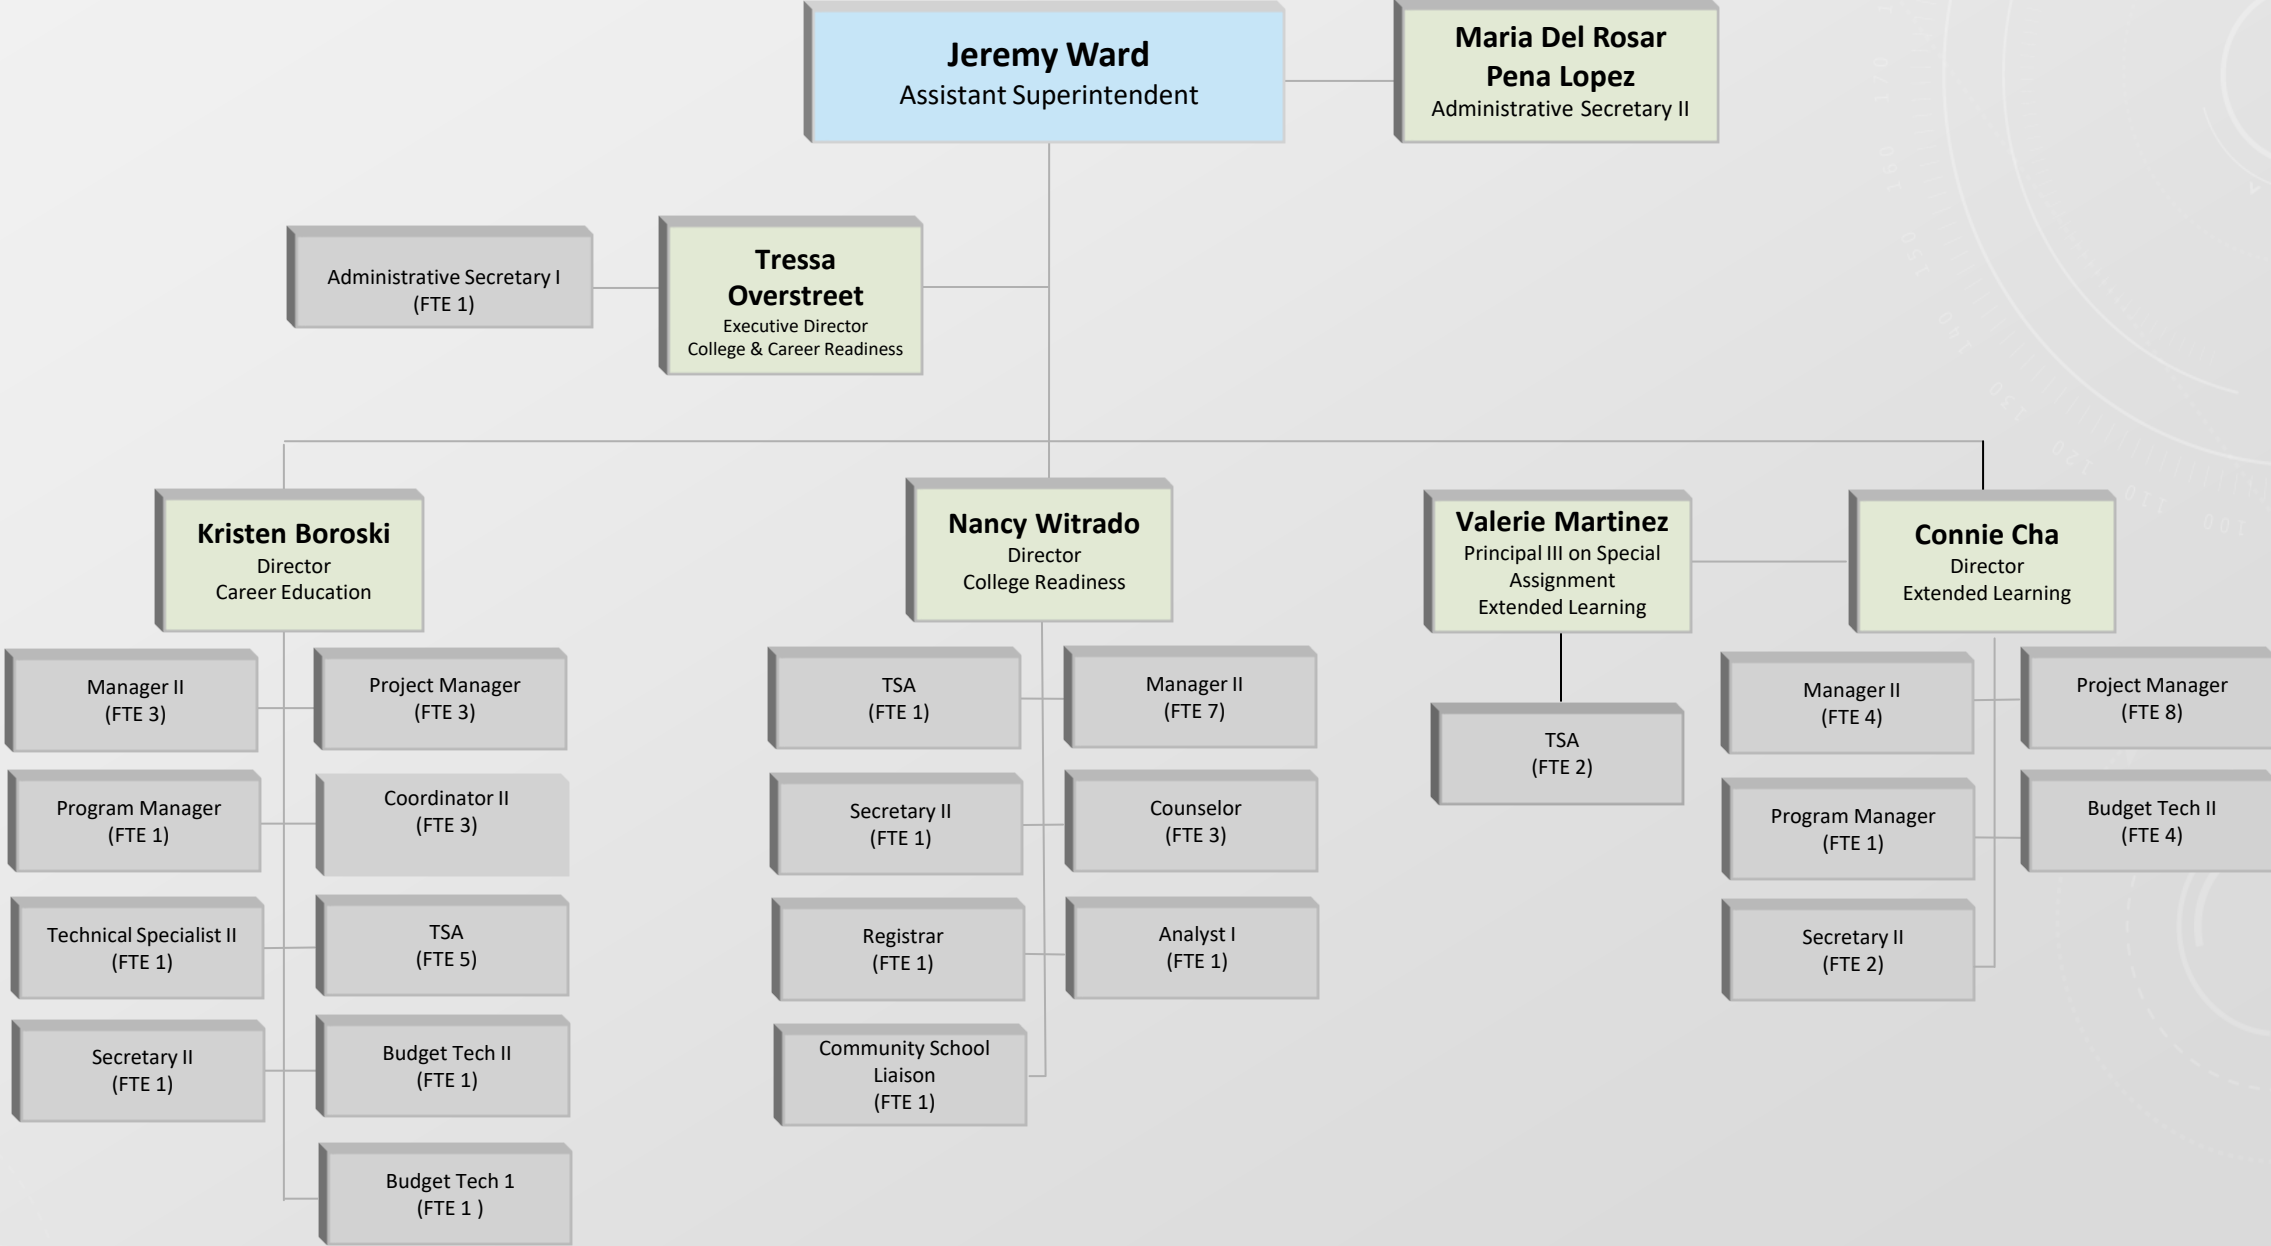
Jeremy Ward
Assistant Superintendent

Maria Del Rosar
Pena Lopez
Administrative Secretary II

Administrative Secretary I
(FTE 1)

Tressa
Overstreet
Executive Director
College & Career Readiness

Kristen Boroski
Director
Career Education

Manager II
(FTE 3)

Project Manager
(FTE 3)

Program Manager
(FTE 1)

Coordinator II
(FTE 3)

Technical Specialist II
(FTE 1)

TSA
(FTE 5)

Secretary II
(FTE 1)

Budget Tech II
(FTE 1)

Budget Tech 1
(FTE 1 )

Nancy Witrado
Director
College Readiness

TSA
(FTE 1)

Manager II
(FTE 7)

Secretary II
(FTE 1)

Counselor
(FTE 3)

Registrar
(FTE 1)

Analyst I
(FTE 1)

Community School
Liaison
(FTE 1)

Valerie Martinez
Principal III on Special
Assignment
Extended Learning

TSA
(FTE 2)

Connie Cha
Director
Extended Learning

Manager II
(FTE 4)

Project Manager
(FTE 8)

Program Manager
(FTE 1)

Budget Tech II
(FTE 4)

Secretary II
(FTE 2)